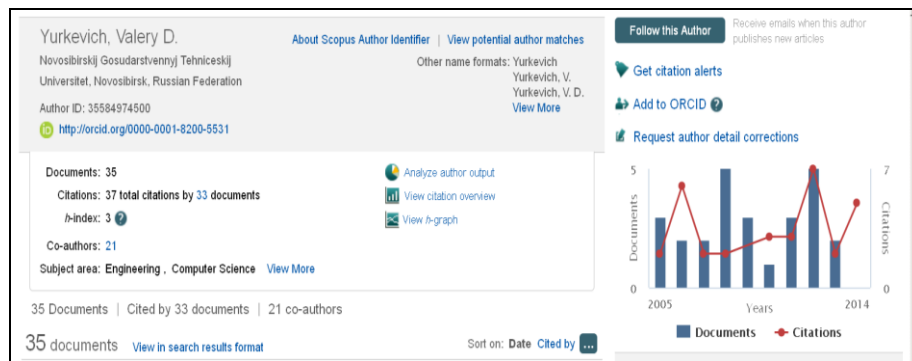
Yurkevich, Valery D.

About Scopus Author Identifier | View potential author matches

Novosibirskij Gosudarstvennyj Tehniceskij Universitet, Novosibirsk, Russian Federation

Other name formats: Yurkevich
Yurkevich, V.
Yurkevich, V. D.
View More

Author ID: 35584974500

http://orcid.org/0000-0001-8200-5531

Documents: 35

Citations: 37 total citations by 33 documents

h-index: 3

Co-authors: 21

Subject area: Engineering , Computer Science View More

Analyze author output

View citation overview

View h-graph

35 Documents | Cited by 33 documents | 21 co-authors

35 documents View in search results format

Sort on: Date Cited by ...

Follow this Author

Receive emails when this author publishes new articles

Get citation alerts

Add to ORCID

Request author detail corrections

5
0
Documents
7
0
Citations
2005
Years
2014

Documents Citations